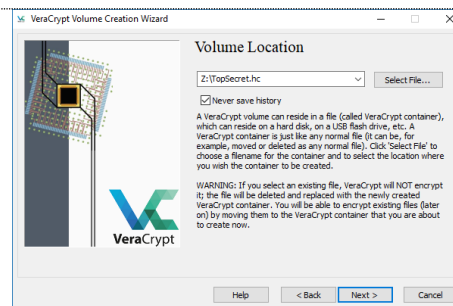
VeraCrypt Volume Creation Wizard

Volume Location

Z:\TopSecret.hc

Select File...

Never save history

A VeraCrypt volume can reside in a file (called VeraCrypt container), which can reside on a hard disk, on a USB flash drive, etc. A VeraCrypt container is just like any normal file (it can be, for example, moved or deleted as any normal file). Click 'Select File' to choose a filename for the container and to select the location where you wish the container to be created.

WARNING: If you select an existing file, VeraCrypt will NOT encrypt it; the file will be deleted and replaced with the newly created VeraCrypt container. You will be able to encrypt existing files (later on) by moving them to the VeraCrypt container that you are about to create now.

VeraCrypt

Help

< Back

Next >

Cancel